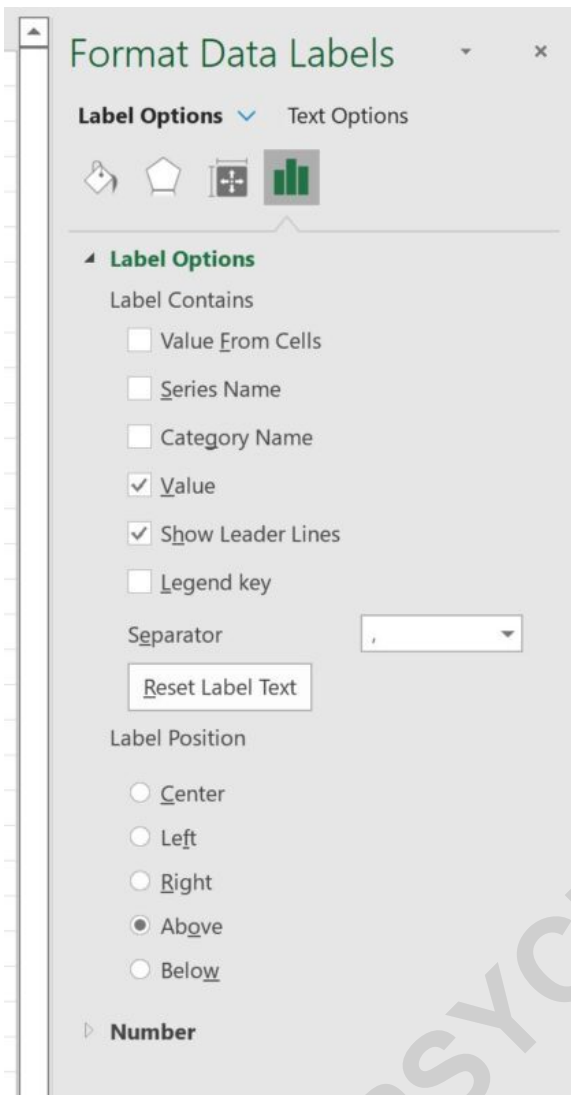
Format Data Labels

Label Options Text Options

Label Options

Label Contains

Value From Cells

Series Name

Category Name

Value

Show Leader Lines

Legend key

Separator ,

Reset Label Text

Label Position

Center

Left

Right

Above

Below

Number